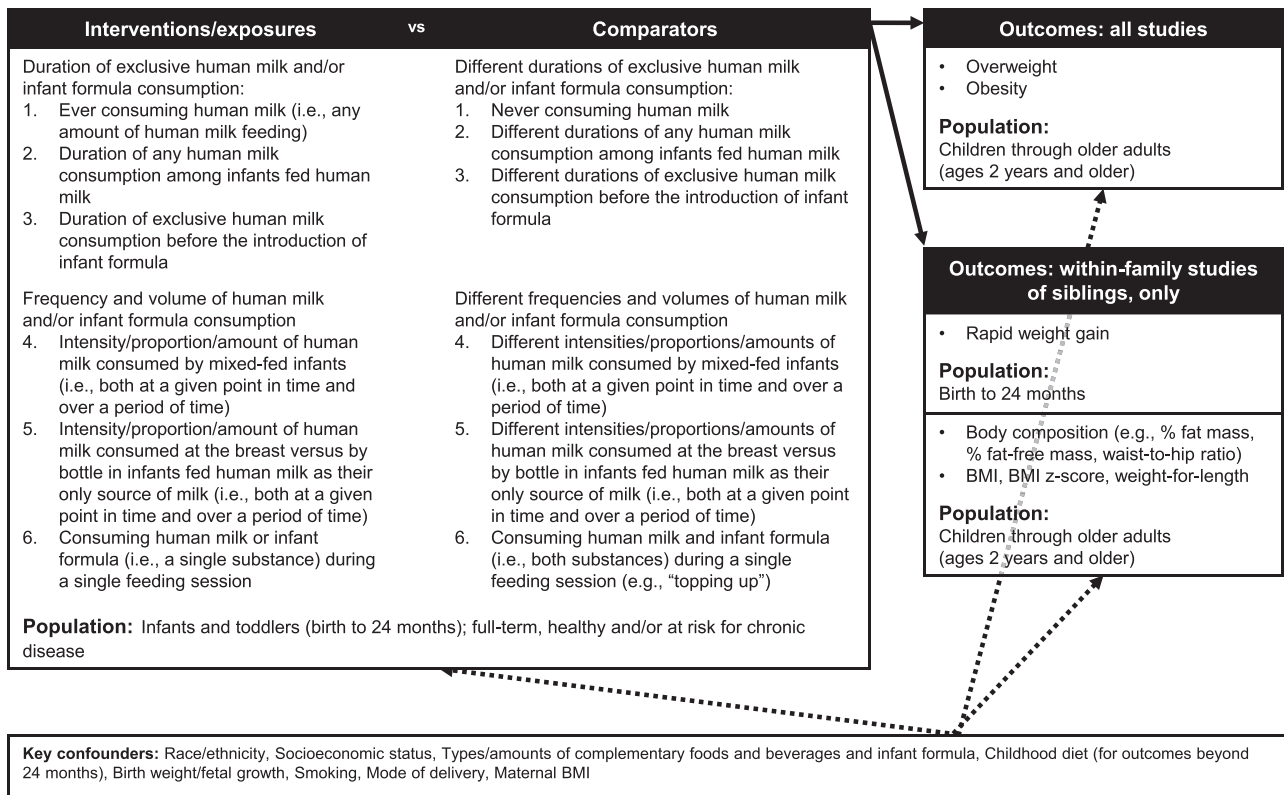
Interventions/exposures vs Comparators

Duration of exclusive human milk and/or infant formula consumption:
1. Ever consuming human milk (i.e., any amount of human milk feeding)
2. Duration of any human milk consumption among infants fed human milk
3. Duration of exclusive human milk consumption before the introduction of infant formula

Frequency and volume of human milk and/or infant formula consumption
4. Intensity/proportion/amount of human milk consumed by mixed-fed infants (i.e., both at a given point in time and over a period of time)
5. Intensity/proportion/amount of human milk consumed at the breast versus by bottle in infants fed human milk as their only source of milk (i.e., both at a given point in time and over a period of time)
6. Consuming human milk or infant formula (i.e., a single substance) during a single feeding session

Different durations of exclusive human milk and/or infant formula consumption:
1. Never consuming human milk
2. Different durations of any human milk consumption among infants fed human milk
3. Different durations of exclusive human milk consumption before the introduction of infant formula

Different frequencies and volumes of human milk and/or infant formula consumption
4. Different intensities/proportions/amounts of human milk consumed by mixed-fed infants (i.e., both at a given point in time and over a period of time)
5. Different intensities/proportions/amounts of human milk consumed at the breast versus by bottle in infants fed human milk as their only source of milk (i.e., both at a given point in time and over a period of time)
6. Consuming human milk and infant formula (i.e., both substances) during a single feeding session (e.g., "topping up")

Population: Infants and toddlers (birth to 24 months); full-term, healthy and/or at risk for chronic disease

Outcomes: all studies
• Overweight
• Obesity
Population:
Children through older adults (ages 2 years and older)

Outcomes: within-family studies of siblings, only
• Rapid weight gain
Population:
Birth to 24 months
• Body composition (e.g., % fat mass, % fat-free mass, waist-to-hip ratio)
• BMI, BMI z-score, weight-for-length
Population:
Children through older adults (ages 2 years and older)

Key confounders: Race/ethnicity, Socioeconomic status, Types/amounts of complementary foods and beverages and infant formula, Childhood diet (for outcomes beyond 24 months), Birth weight/fetal growth, Smoking, Mode of delivery, Maternal BMI